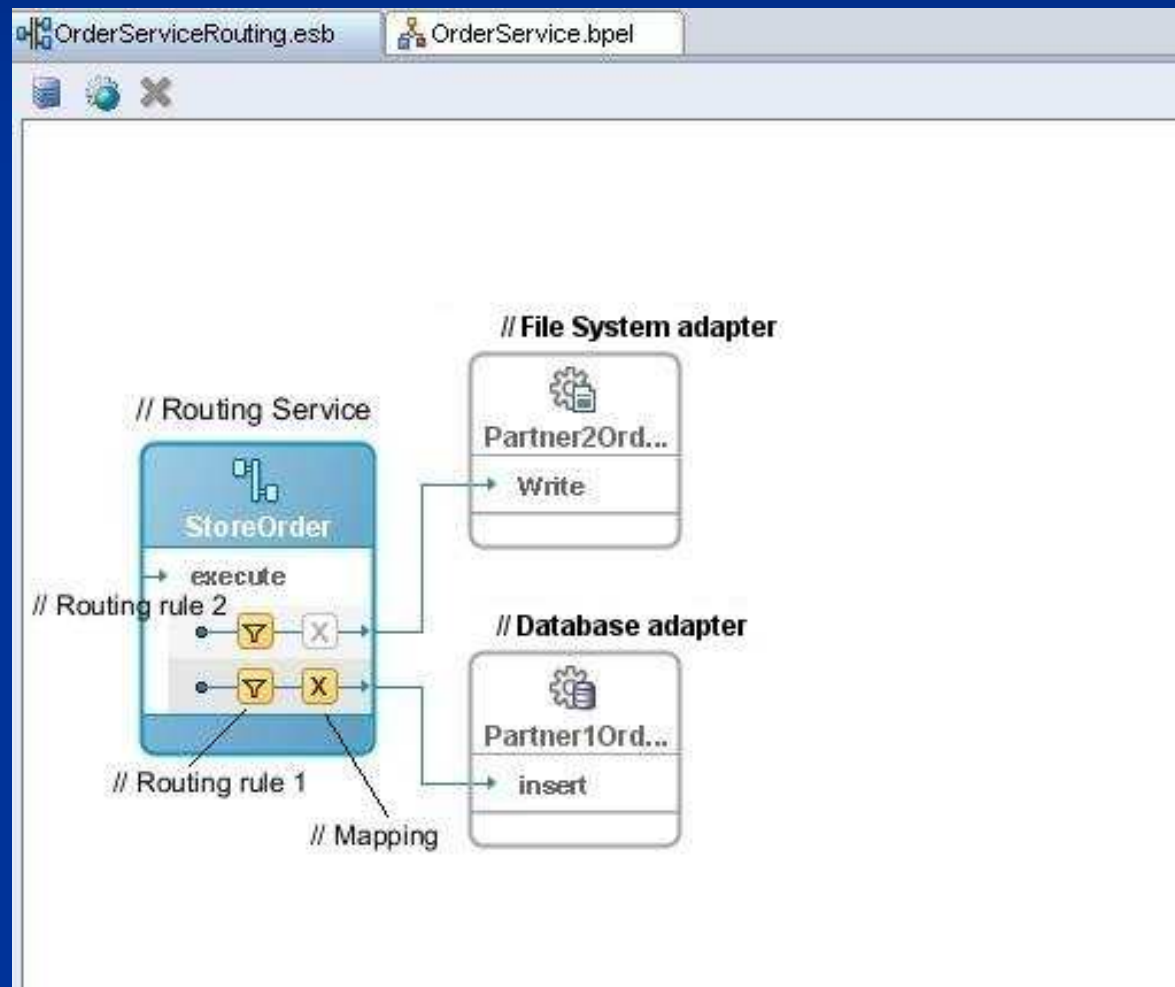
OrderServiceRouting.esb

OrderService.bpel

// File System adapter

Partner2Ord...

Write

// Routing Service

StoreOrder

execute

// Routing rule 2

X

// Database adapter

X

Partner1Ord...

insert

// Routing rule 1

// Mapping